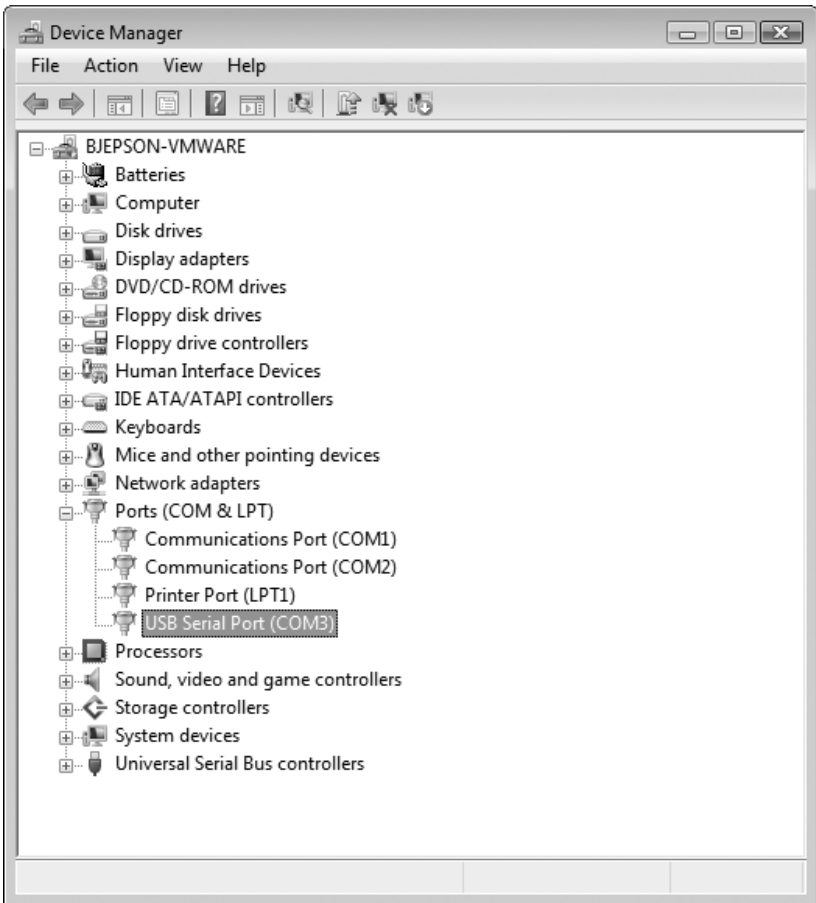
Device Manager

File Action View Help

BJEPSON-VMWARE
Batteries
Computer
Disk drives
Display adapters
DVD/CD-ROM drives
Floppy disk drives
Floppy drive controllers
Human Interface Devices
IDE ATA/ATAPI controllers
Keyboards
Mice and other pointing devices
Network adapters
Ports (COM & LPT)
Communications Port (COM1)
Communications Port (COM2)
Printer Port (LPT1)
USB Serial Port (COM3)
Processors
Sound, video and game controllers
Storage controllers
System devices
Universal Serial Bus controllers